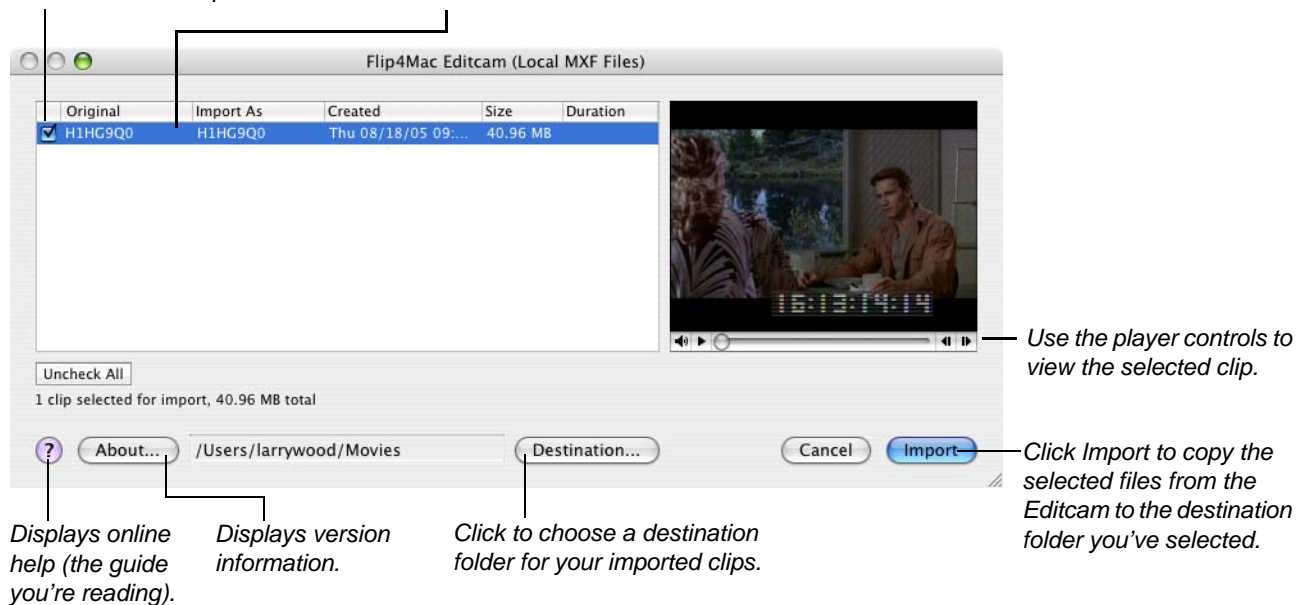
Flip4Mac Editcam (Local MXF Files)

| Original | Import As | Created | Size | Duration |
|---|---|---|---|---|
| H1HG9Q0 | H1HG9Q0 | Thu 08/18/05 09:... | 40.96 MB | |

16:13:14:14

Use the player controls to view the selected clip.

Uncheck All

1 clip selected for import, 40.96 MB total

? About... /Users/larrywood/Movies Destination... Cancel Import

Click Import to copy the selected files from the Editcam to the destination folder you've selected.

Displays online help (the guide you're reading).

Displays version information.

Click to choose a destination folder for your imported clips.